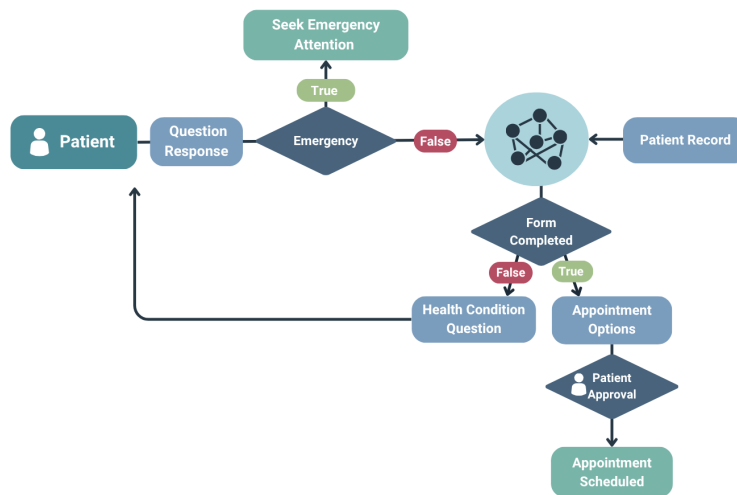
Seek Emergency Attention

True

Patient

Question Response

Emergency

False

Patient Record

Form Completed

False

True

Health Condition Question

Appointment Options

Patient Approval

Appointment Scheduled